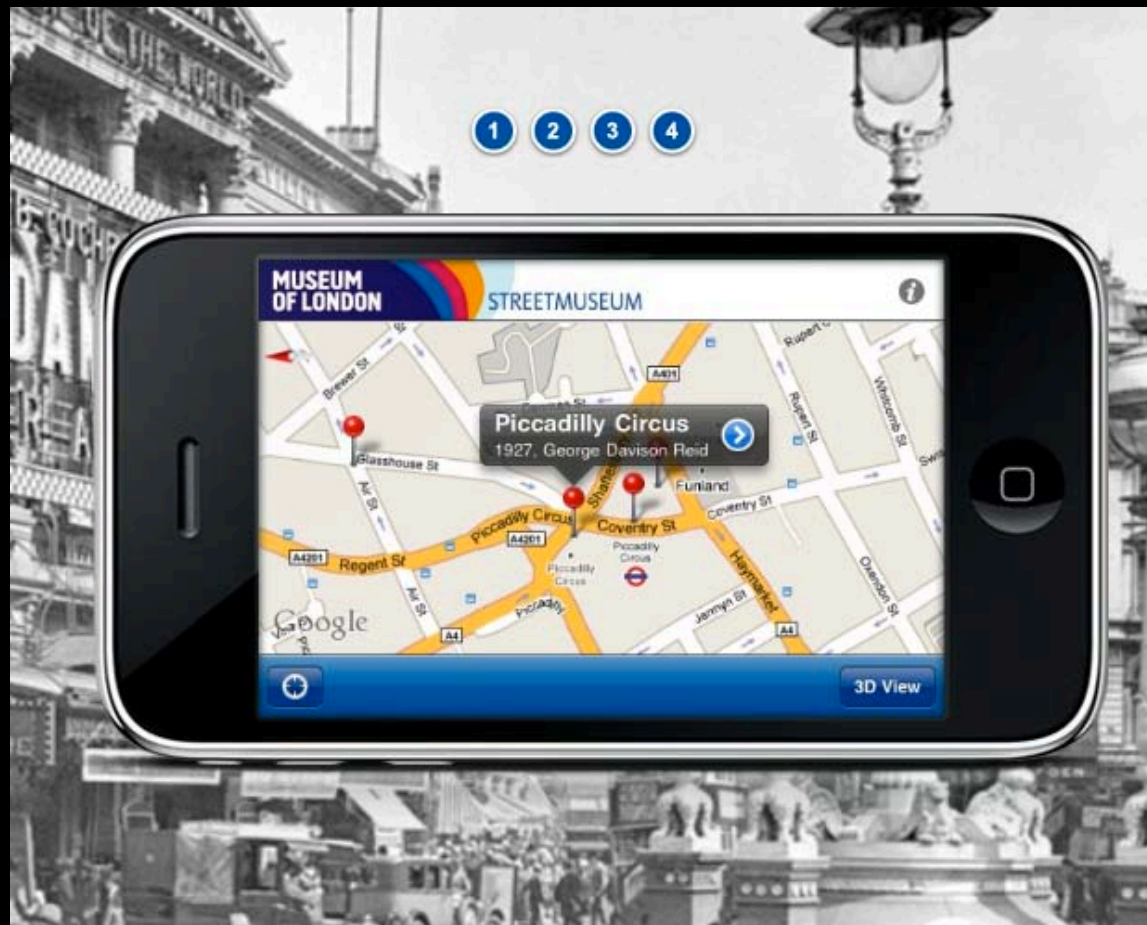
1 2 3 4

MUSEUM OF LONDON

STREETMUSEUM

Piccadilly Circus
1927, George Davison Reid

Brewer St
Glasshouse St
Air St
Piccadilly Circus
Coventry St
Coventry St
Funland
Regent St
A4201
A4201
A401
Piccadilly Circus
Piccadilly Circus
Piccadilly
Shaftesbury
Haymarket
Jermyn St
Rupert St
Rupert St
Whitcomb St
Oxendon St
Air St
A4
A4
Google

3D View